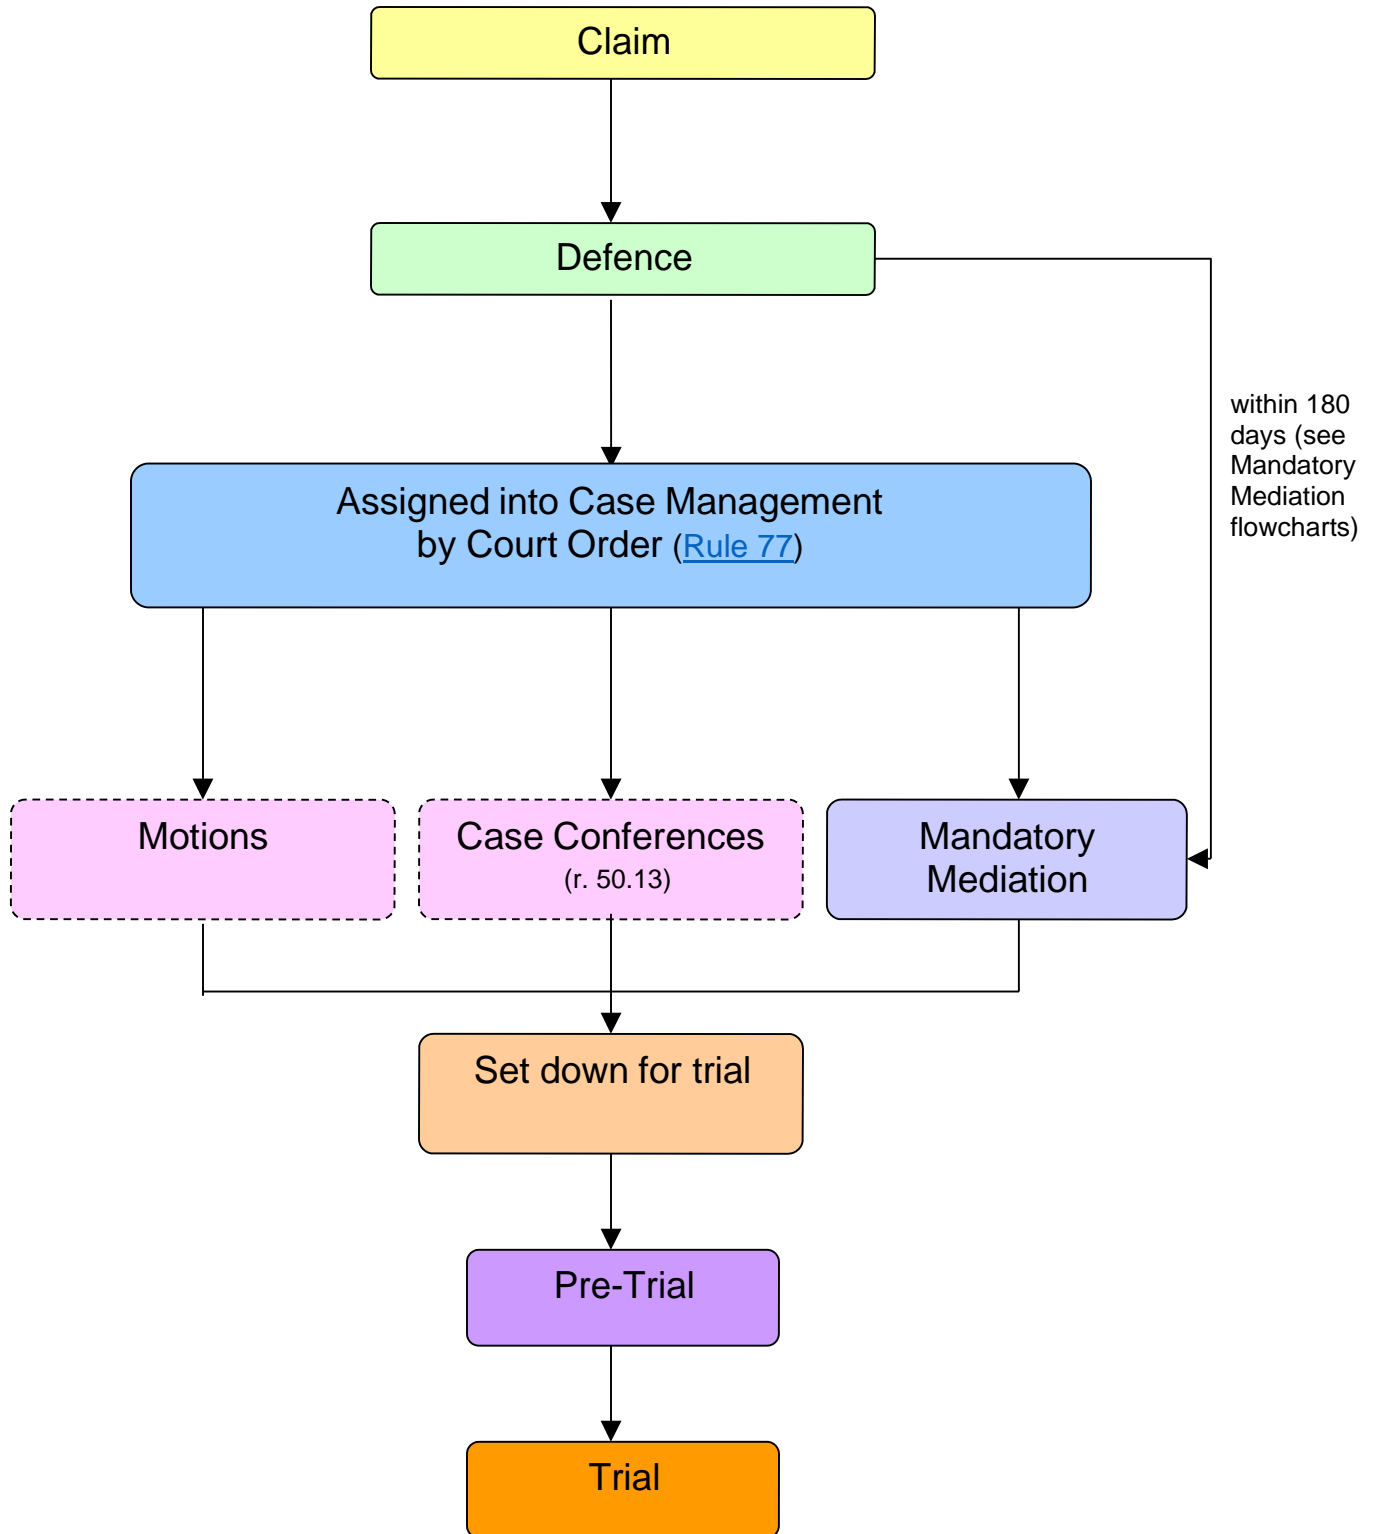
Claim

Defence

within 180 days (see Mandatory Mediation flowcharts)

Assigned into Case Management by Court Order (Rule 77)

Motions

Case Conferences (r. 50.13)

Mandatory Mediation

Set down for trial

Pre-Trial

Trial